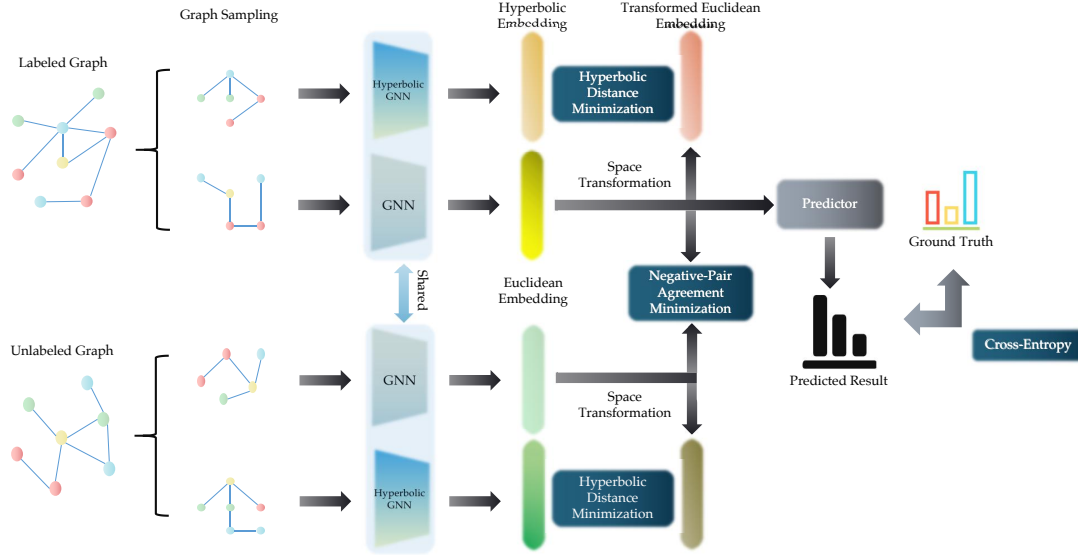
Graph Sampling

Hyperbolic Embedding

Transformed Euclidean Embedding

Labeled Graph

Hyperbolic GNN

Hyperbolic Distance Minimization

Space Transformation

GNN

Predictor

Ground Truth

Shared

Euclidean Embedding

Negative-Pair Agreement Minimization

Unlabeled Graph

GNN

Predicted Result

Cross-Entropy

Space Transformation

Hyperbolic GNN

Hyperbolic Distance Minimization